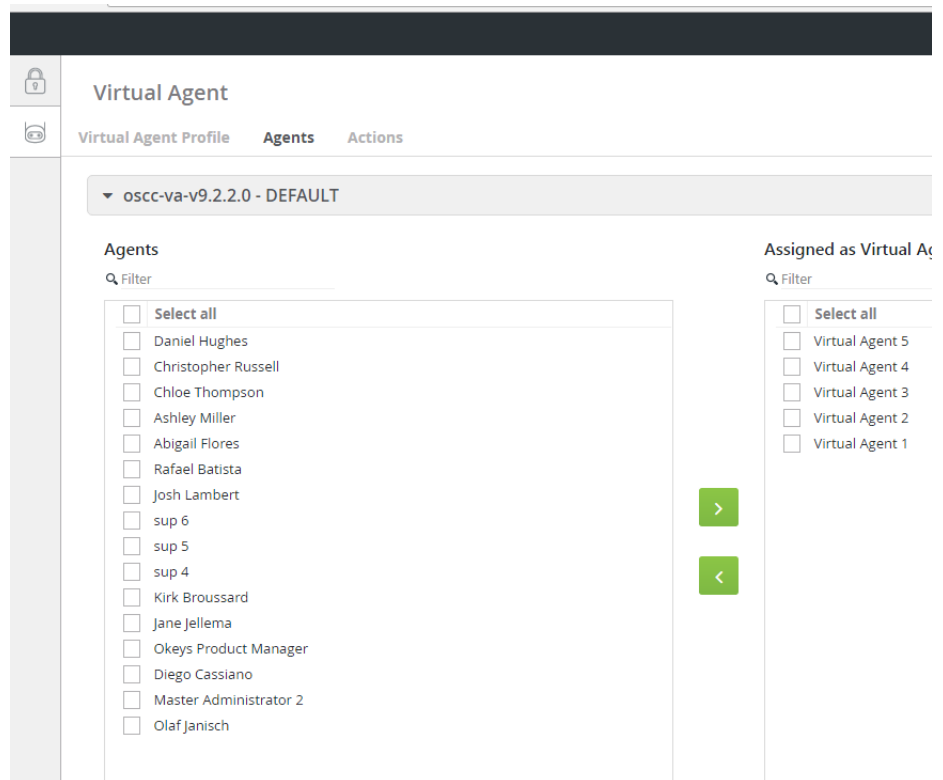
Virtual Agent

Virtual Agent Profile Agents Actions

oscc-va-v9.2.2.0 - DEFAULT

Agents

Filter

Select all
Daniel Hughes
Christopher Russell
Chloe Thompson
Ashley Miller
Abigail Flores
Rafael Batista
Josh Lambert
sup 6
sup 5
sup 4
Kirk Broussard
Jane Jellema
Okeys Product Manager
Diego Cassiano
Master Administrator 2
Olaf Janisch

>

<

Assigned as Virtual Ag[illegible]

Filter

Select all
Virtual Agent 5
Virtual Agent 4
Virtual Agent 3
Virtual Agent 2
Virtual Agent 1